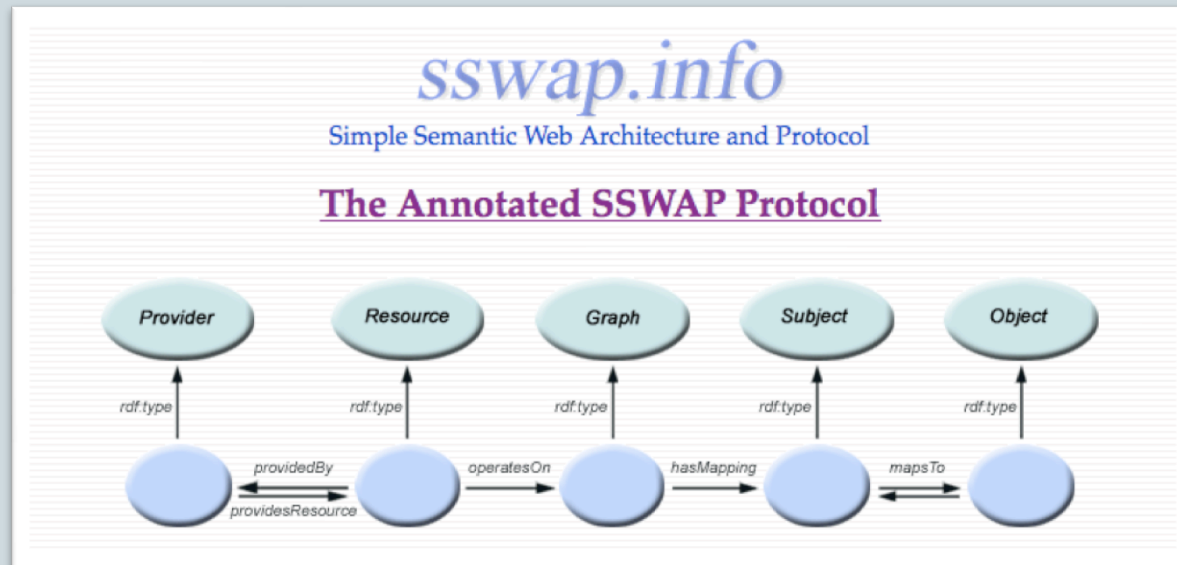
sswap.info

Simple Semantic Web Architecture and Protocol

The Annotated SSWAP Protocol

Provider

Resource

Graph

Subject

Object

rdf:type

rdf:type

rdf:type

rdf:type

rdf:type

providedBy

providesResource

operatesOn

hasMapping

mapsTo